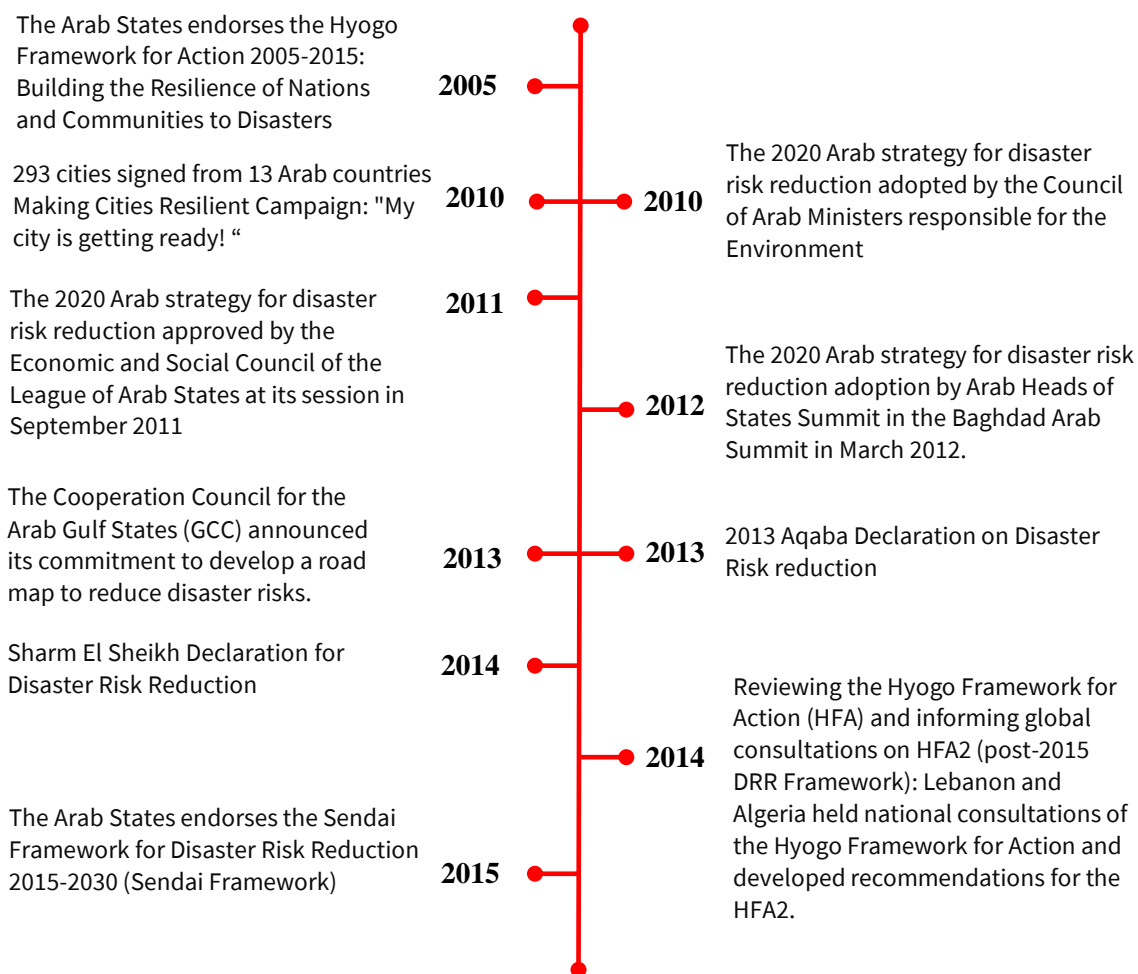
The Arab States endorses the Hyogo Framework for Action 2005-2015: Building the Resilience of Nations and Communities to Disasters

2005

293 cities signed from 13 Arab countries Making Cities Resilient Campaign: "My city is getting ready! “

2010

2010

The 2020 Arab strategy for disaster risk reduction adopted by the Council of Arab Ministers responsible for the Environment

The 2020 Arab strategy for disaster risk reduction approved by the Economic and Social Council of the League of Arab States at its session in September 2011

2011

2012

The 2020 Arab strategy for disaster risk reduction adoption by Arab Heads of States Summit in the Baghdad Arab Summit in March 2012.

The Cooperation Council for the Arab Gulf States (GCC) announced its commitment to develop a road map to reduce disaster risks.

2013

2013

2013 Aqaba Declaration on Disaster Risk reduction

Sharm El Sheikh Declaration for Disaster Risk Reduction

2014

2014

Reviewing the Hyogo Framework for Action (HFA) and informing global consultations on HFA2 (post-2015 DRR Framework): Lebanon and Algeria held national consultations of the Hyogo Framework for Action and developed recommendations for the HFA2.

The Arab States endorses the Sendai Framework for Disaster Risk Reduction 2015-2030 (Sendai Framework)

2015